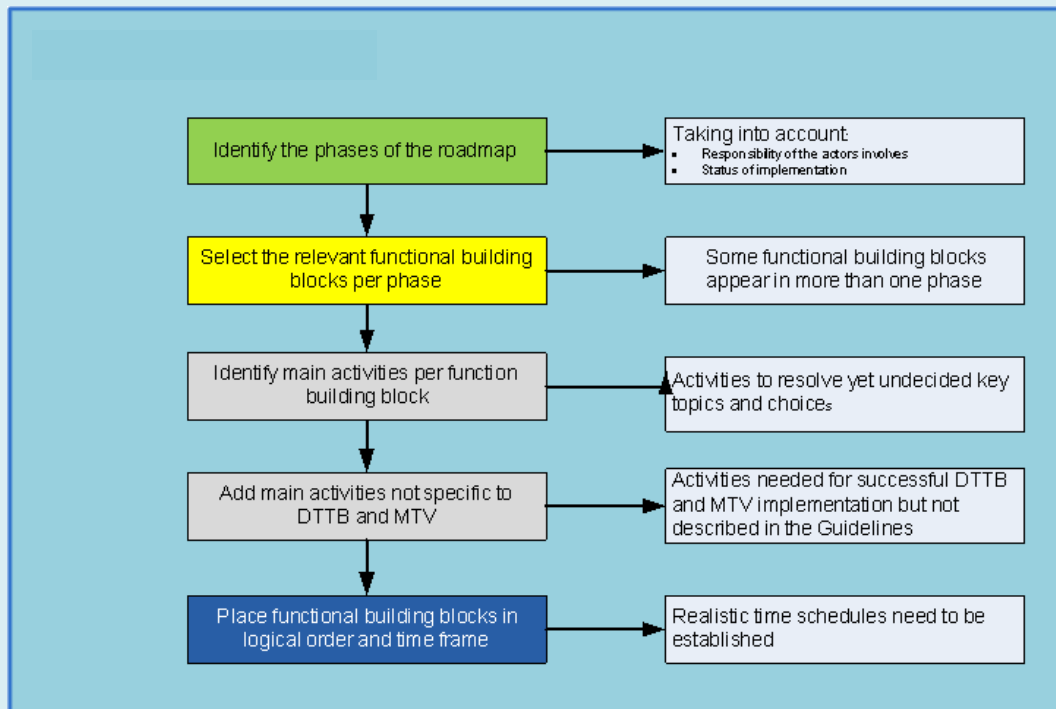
Identify the phases of the roadmap

Taking into account:
- Responsibility of the actors involves
- Status of implementation

Select the relevant functional building blocks per phase

Some functional building blocks appear in more than one phase

Identify main activities per function building block

Activities to resolve yet undecided key topics and choices

Add main activities not specific to DTTB and MTV

Activities needed for successful DTTB and MTV implementation but not described in the Guidelines

Place functional building blocks in logical order and time frame

Realistic time schedules need to be established